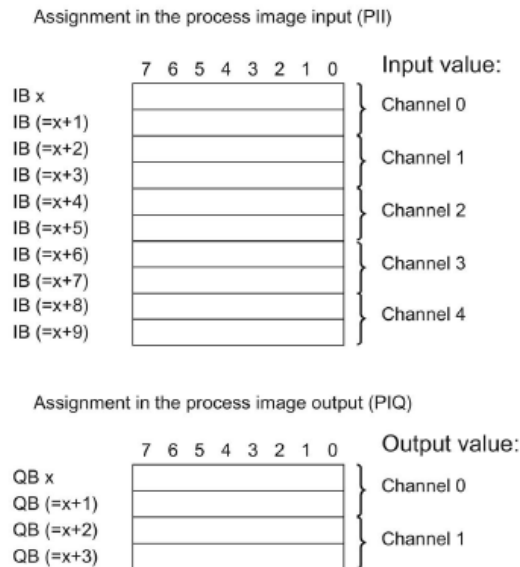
Assignment in the process image input (PII)

7 6 5 4 3 2 1 0

Input value:

IB x
IB (=x+1)
IB (=x+2)
IB (=x+3)
IB (=x+4)
IB (=x+5)
IB (=x+6)
IB (=x+7)
IB (=x+8)
IB (=x+9)

Channel 0
Channel 1
Channel 2
Channel 3
Channel 4

Assignment in the process image output (PIQ)

7 6 5 4 3 2 1 0

Output value:

QB x
QB (=x+1)
QB (=x+2)
QB (=x+3)

Channel 0
Channel 1